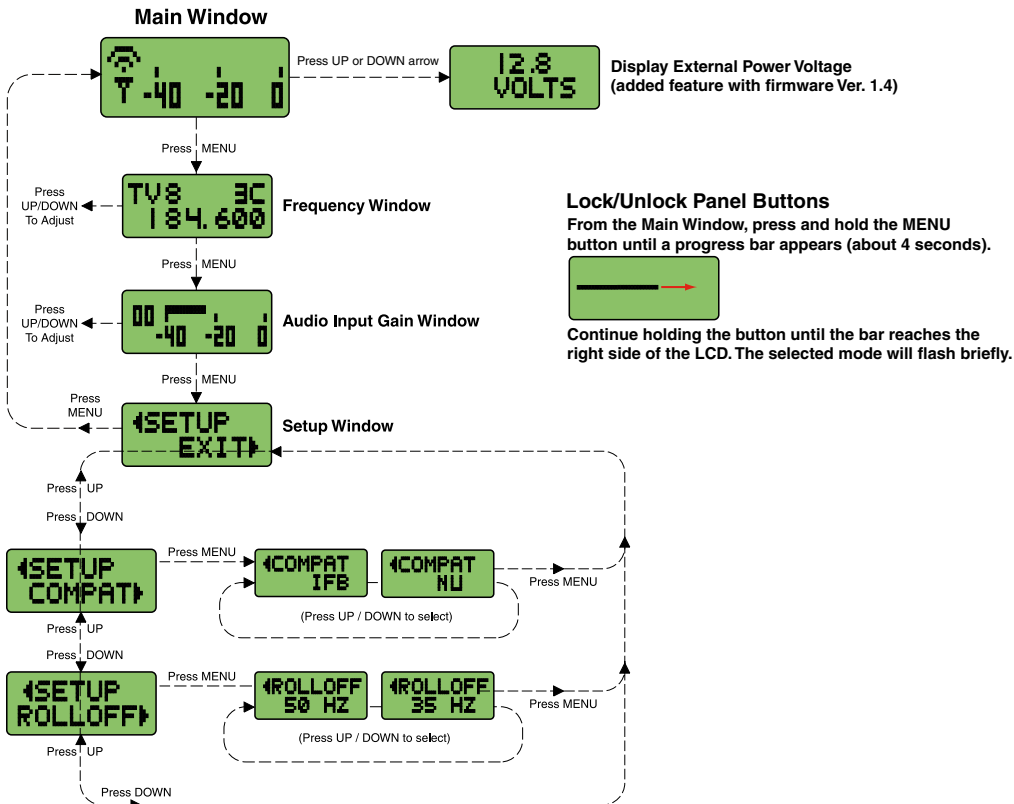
Main Window

-40 -20 0

Press UP or DOWN arrow

12.8
VOLTS

Display External Power Voltage
(added feature with firmware Ver. 1.4)

Press MENU

Press UP/DOWN To Adjust

TV8 3C
184.600

Frequency Window

Press MENU

Lock/Unlock Panel Buttons
From the Main Window, press and hold the MENU button until a progress bar appears (about 4 seconds).

Continue holding the button until the bar reaches the right side of the LCD. The selected mode will flash briefly.

Press UP/DOWN To Adjust

00
-40 -20 0

Audio Input Gain Window

Press MENU

Press MENU

SETUP
EXIT

Setup Window

Press UP

Press DOWN

SETUP
COMPAT

Press MENU

COMPAT
IFB

COMPAT
NU

Press MENU

(Press UP / DOWN to select)

Press UP

Press DOWN

SETUP
ROLLOFF

Press MENU

ROLLOFF
50 HZ

ROLLOFF
35 HZ

Press MENU

(Press UP / DOWN to select)

Press UP

Press DOWN